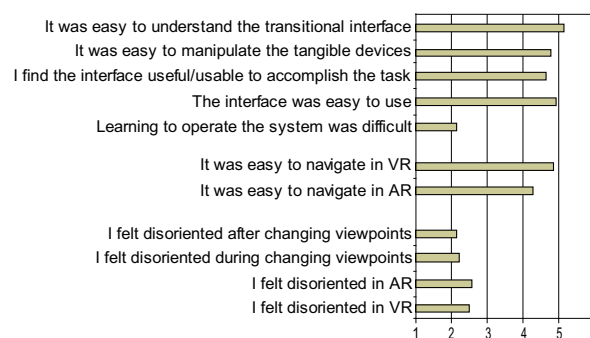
It was easy to understand the transitional interface
It was easy to manipulate the tangible devices
I find the interface useful/usable to accomplish the task
The interface was easy to use
Learning to operate the system was difficult

It was easy to navigate in VR
It was easy to navigate in AR

I felt disoriented after changing viewpoints
I felt disoriented during changing viewpoints
I felt disoriented in AR
I felt disoriented in VR

1 2 3 4 5